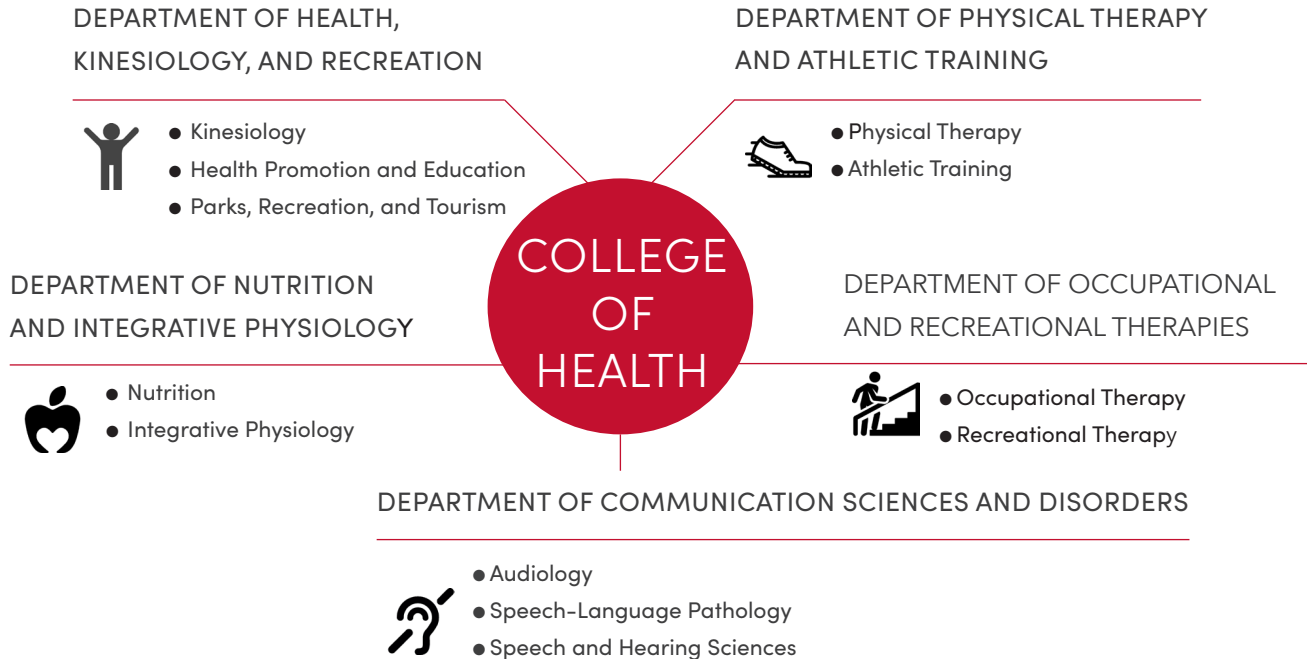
DEPARTMENT OF HEALTH, KINESIOLOGY, AND RECREATION

- Kinesiology
- Health Promotion and Education
- Parks, Recreation, and Tourism

DEPARTMENT OF PHYSICAL THERAPY AND ATHLETIC TRAINING

- Physical Therapy
- Athletic Training

COLLEGE OF HEALTH

DEPARTMENT OF NUTRITION AND INTEGRATIVE PHYSIOLOGY

- Nutrition
- Integrative Physiology

DEPARTMENT OF OCCUPATIONAL AND RECREATIONAL THERAPIES

- Occupational Therapy
- Recreational Therapy

DEPARTMENT OF COMMUNICATION SCIENCES AND DISORDERS

- Audiology
- Speech-Language Pathology
- Speech and Hearing Sciences